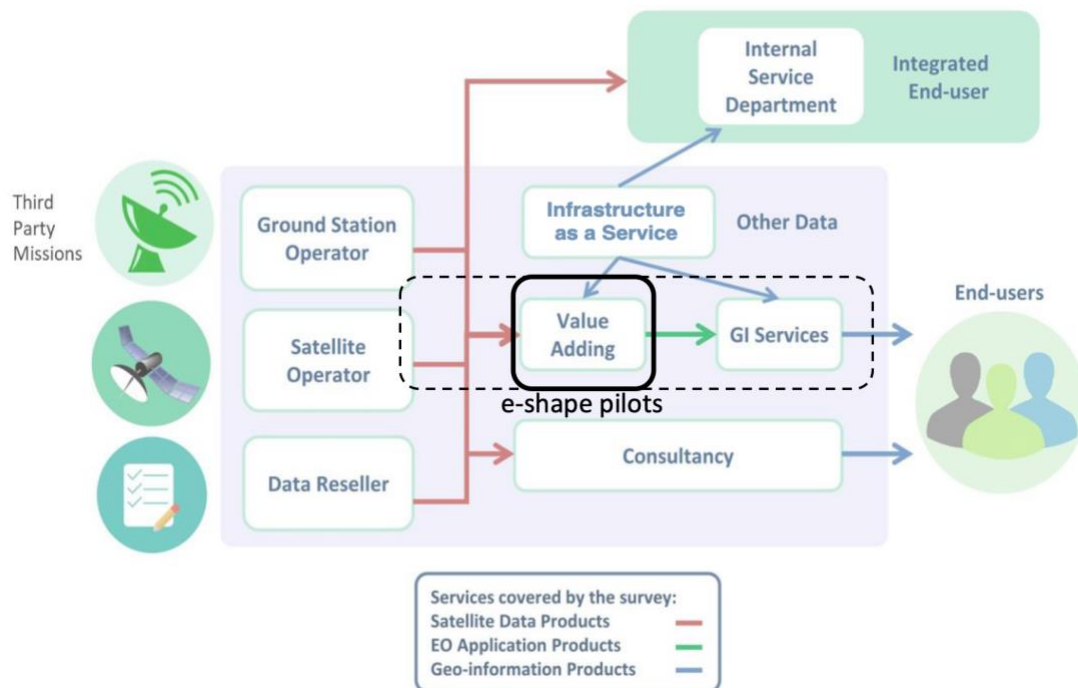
Internal Service Department

Integrated End-user

Third Party Missions

Ground Station Operator

Infrastructure as a Service

Other Data

End-users

Value Adding

GI Services

Satellite Operator

e-shape pilots

Data Reseller

Consultancy

Services covered by the survey:
Satellite Data Products
EO Application Products
Geo-information Products